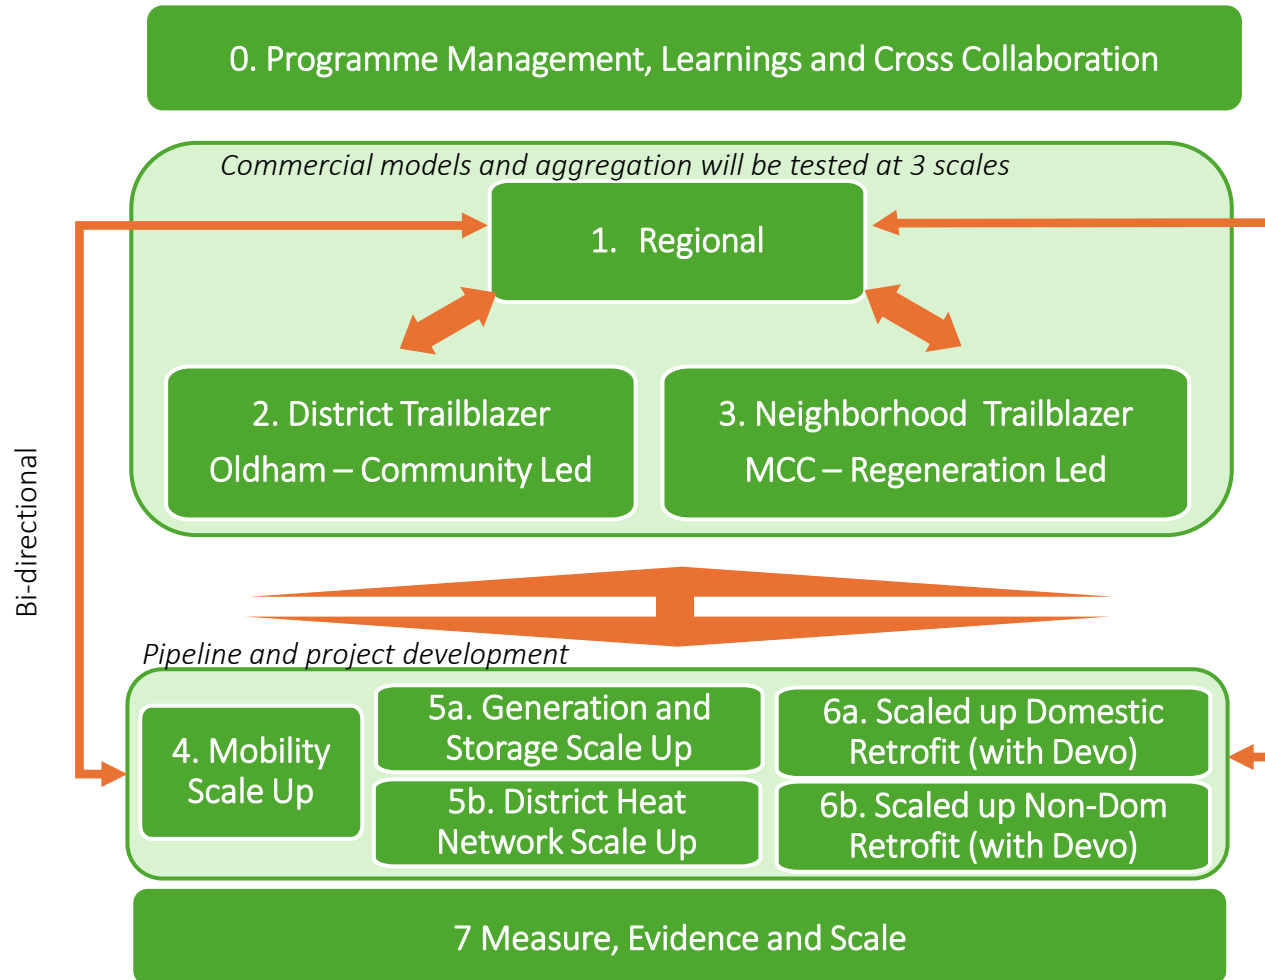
0. Programme Management, Learnings and Cross Collaboration

Commercial models and aggregation will be tested at 3 scales

1. Regional

2. District Trailblazer
Oldham – Community Led

3. Neighborhood Trailblazer
MCC – Regeneration Led

Bi-directional

Pipeline and project development

4. Mobility Scale Up

5a. Generation and Storage Scale Up

5b. District Heat Network Scale Up

6a. Scaled up Domestic Retrofit (with Devo)

6b. Scaled up Non-Dom Retrofit (with Devo)

7 Measure, Evidence and Scale